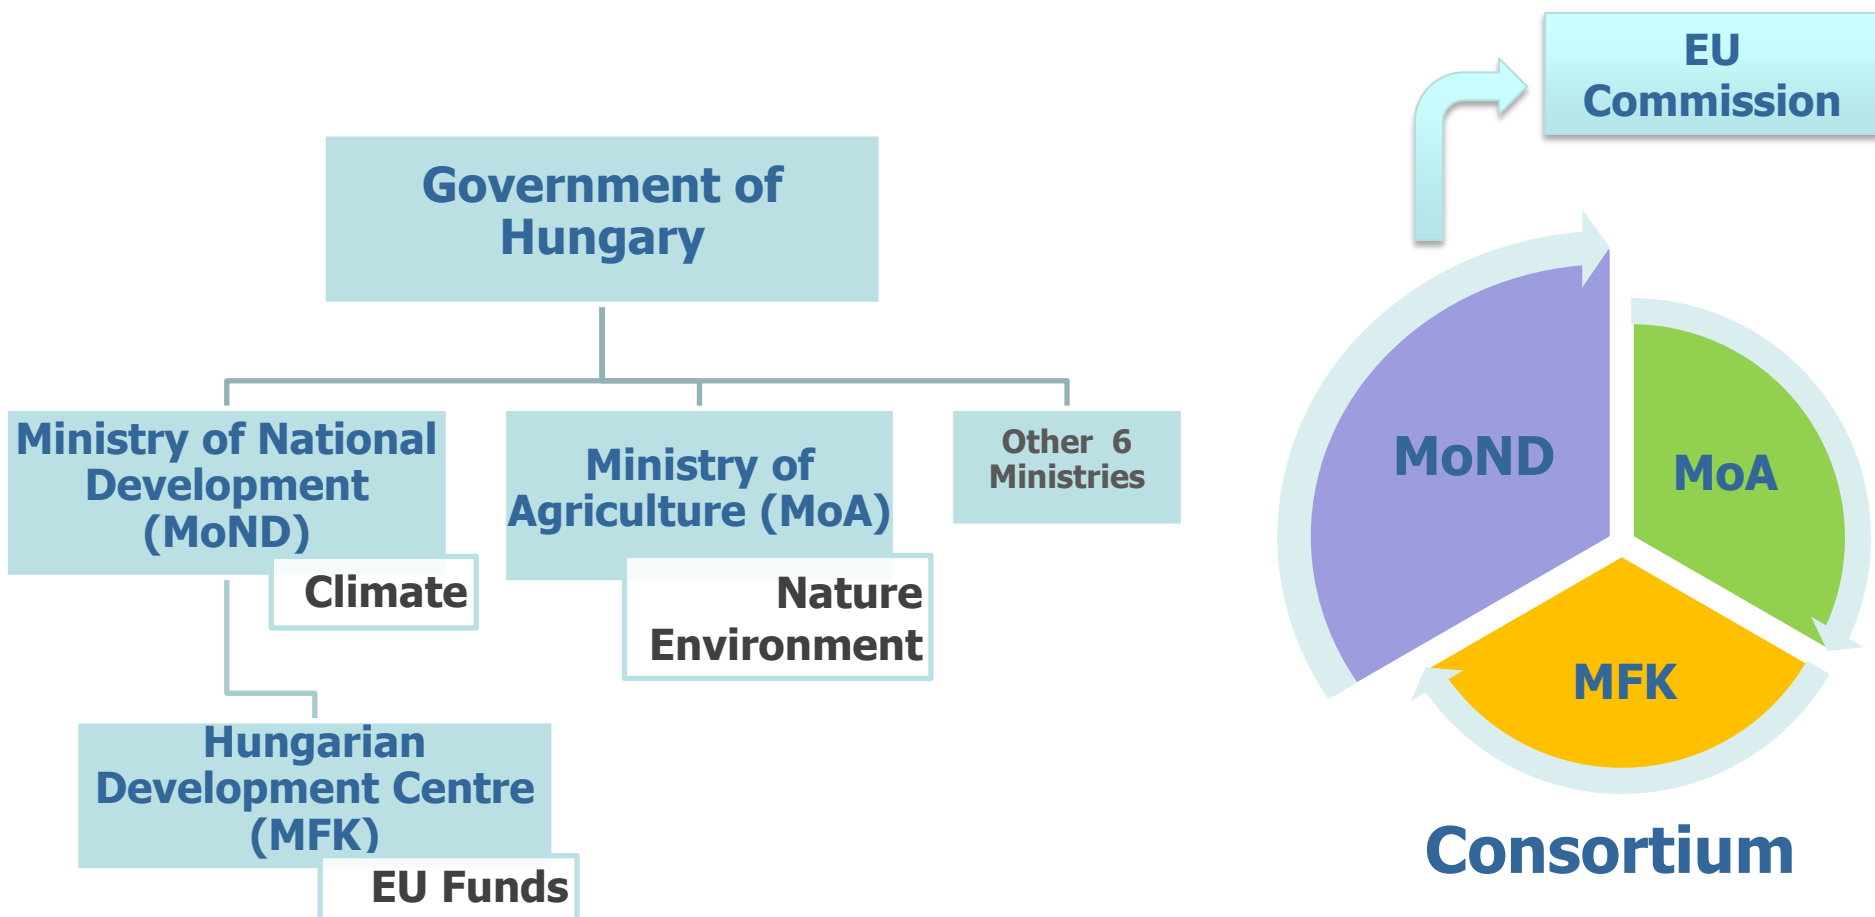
EU Commission

Government of Hungary

Ministry of National Development (MoND)

Climate

Ministry of Agriculture (MoA)

Nature Environment

Other 6 Ministries

Hungarian Development Centre (MFK)

EU Funds

MoND

MoA

MFK

Consortium